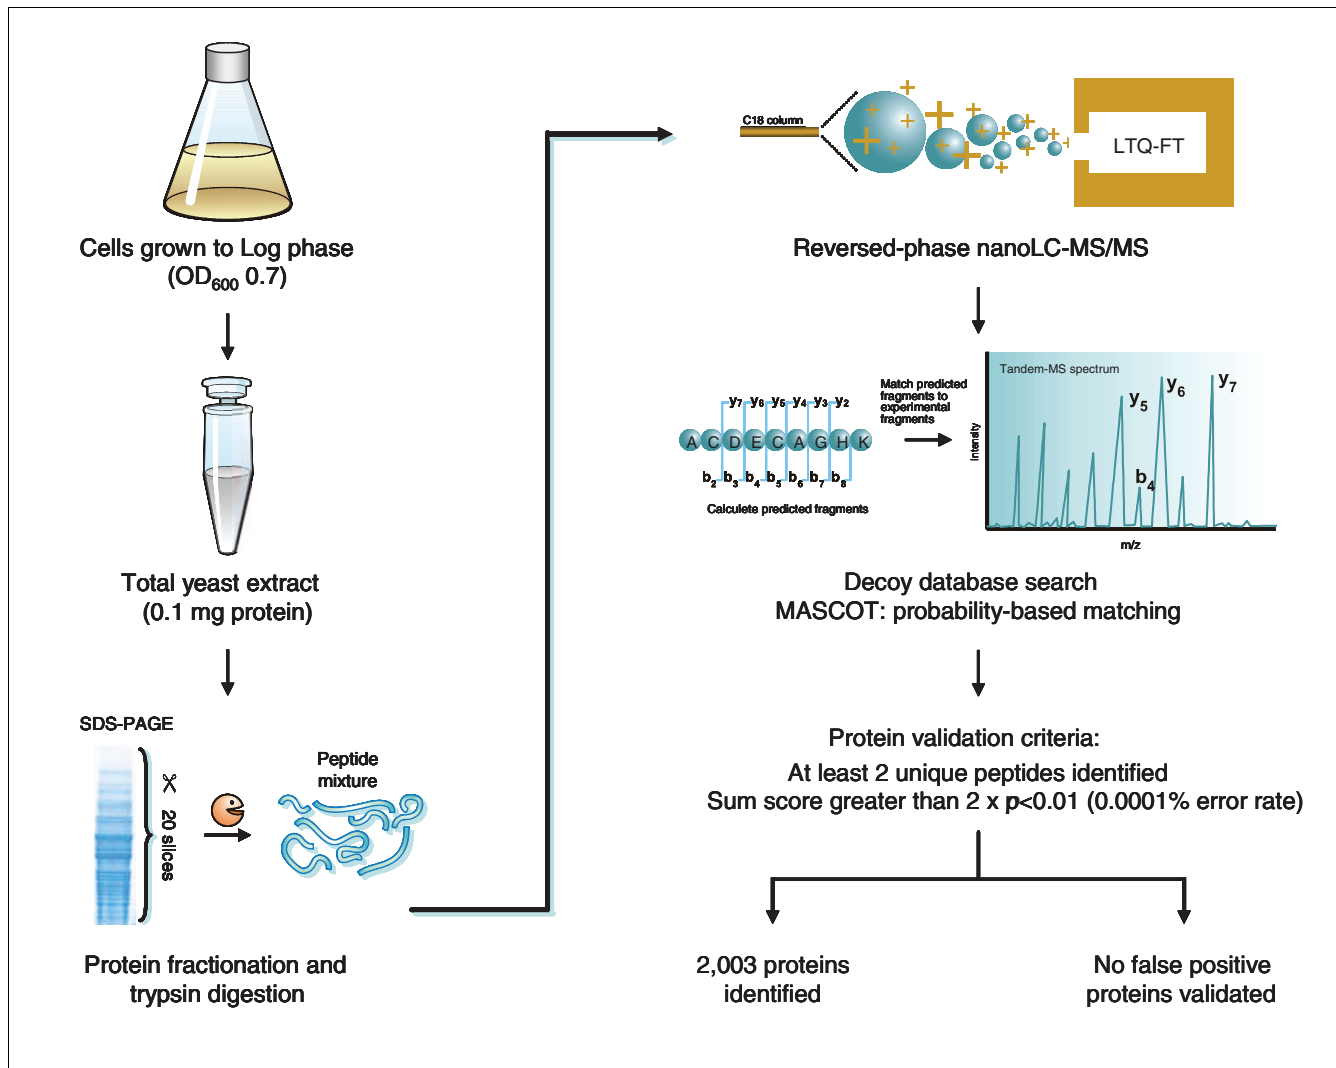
Cells grown to Log phase
($OD_{600}$ 0.7)

Total yeast extract
(0.1 mg protein)

SDS-PAGE

20 slices

Peptide mixture

Protein fractionation and trypsin digestion

C18 column

LTQ-FT

Reversed-phase nanoLC-MS/MS

$y_7$ $y_6$ $y_5$ $y_4$ $y_3$ $y_2$

A C D E C A G H K

$b_2$ $b_3$ $b_4$ $b_5$ $b_6$ $b_7$ $b_8$

Calculate predicted fragments

Match predicted fragments to experimental fragments

Tandem-MS spectrum

$y_5$ $y_6$ $y_7$ $b_4$

Intensity

m/z

Decoy database search
MASCOT: probability-based matching

Protein validation criteria:
At least 2 unique peptides identified
Sum score greater than 2 x $p$<0.01 (0.0001% error rate)

2,003 proteins identified

No false positive proteins validated